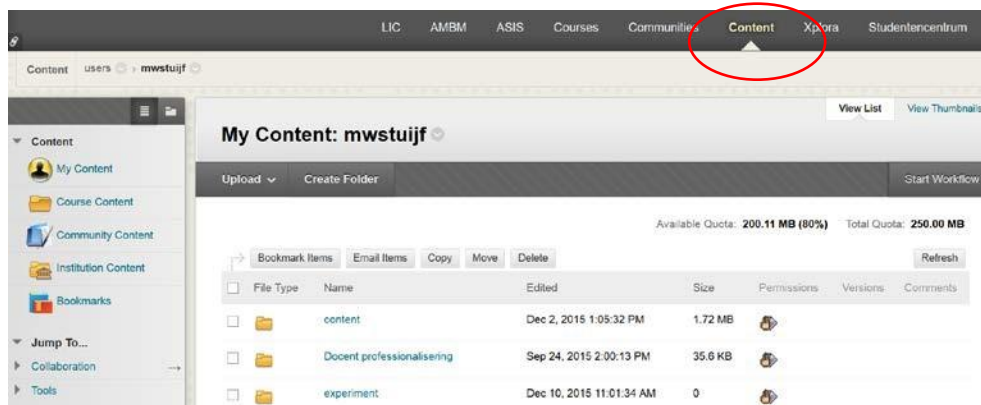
LIC AMBM ASIS Courses Communities Content Xplora Studentencentrum

Content users › mwstuijf

Content
My Content
Course Content
Community Content
Institution Content
Bookmarks

Jump To...
Collaboration
Tools

View List View Thumbnails

My Content: mwstuijf

Upload Create Folder Start Workflow

Available Quota: 200.11 MB (80%) Total Quota: 250.00 MB

Bookmark Items Email Items Copy Move Delete Refresh

| File Type | Name | Edited | Size | Permissions | Versions | Comments |
|---|---|---|---|---|---|---|
| | content | Dec 2, 2015 1:05:32 PM | 1.72 MB | | | |
| | Docent professionalisering | Sep 24, 2015 2:00:13 PM | 35.6 KB | | | |
| | experiment | Dec 10, 2015 11:01:34 AM | 0 | | | |